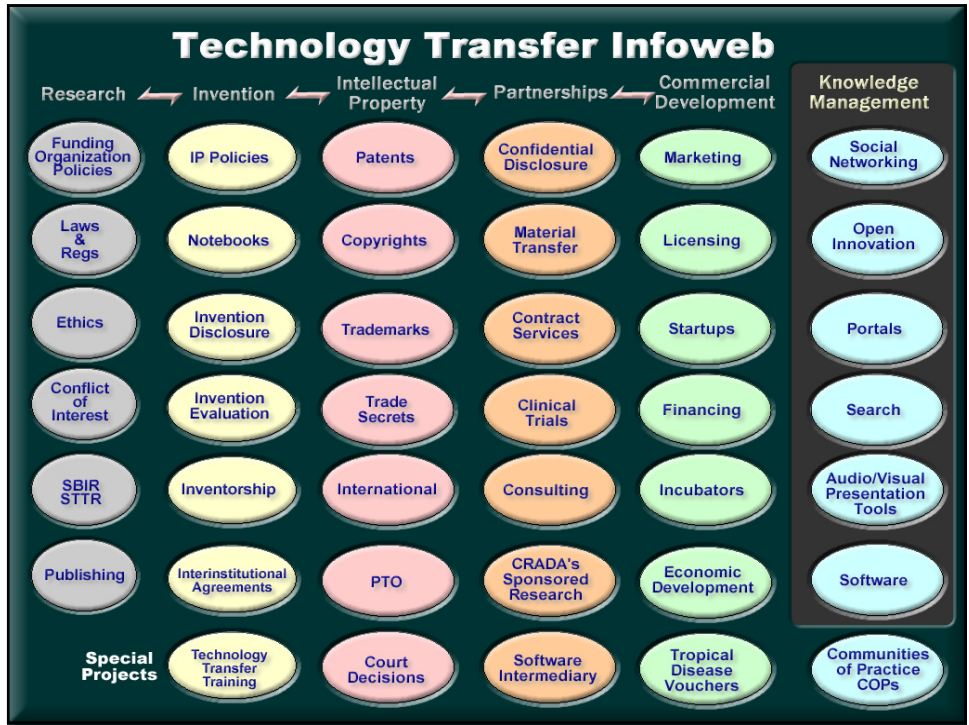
Technology Transfer Infoweb

Research Invention Intellectual Property Partnerships Commercial Development

Knowledge Management

| Research | Invention | Intellectual Property | Partnerships | Commercial Development | Knowledge Management |
|---|---|---|---|---|---|
| Funding Organization Policies | IP Policies | Patents | Confidential Disclosure | Marketing | Social Networking |
| Laws & Regs | Notebooks | Copyrights | Material Transfer | Licensing | Open Innovation |
| Ethics | Invention Disclosure | Trademarks | Contract Services | Startups | Portals |
| Conflict of Interest | Invention Evaluation | Trade Secrets | Clinical Trials | Financing | Search |
| SBIR STTR | Inventorship | International | Consulting | Incubators | Audio/Visual Presentation Tools |
| Publishing | Interinstitutional Agreements | PTO | CRADA's Sponsored Research | Economic Development | Software |
| Special Projects | Technology Transfer Training | Court Decisions | Software Intermediary | Tropical Disease Vouchers | Communities of Practice COPs |